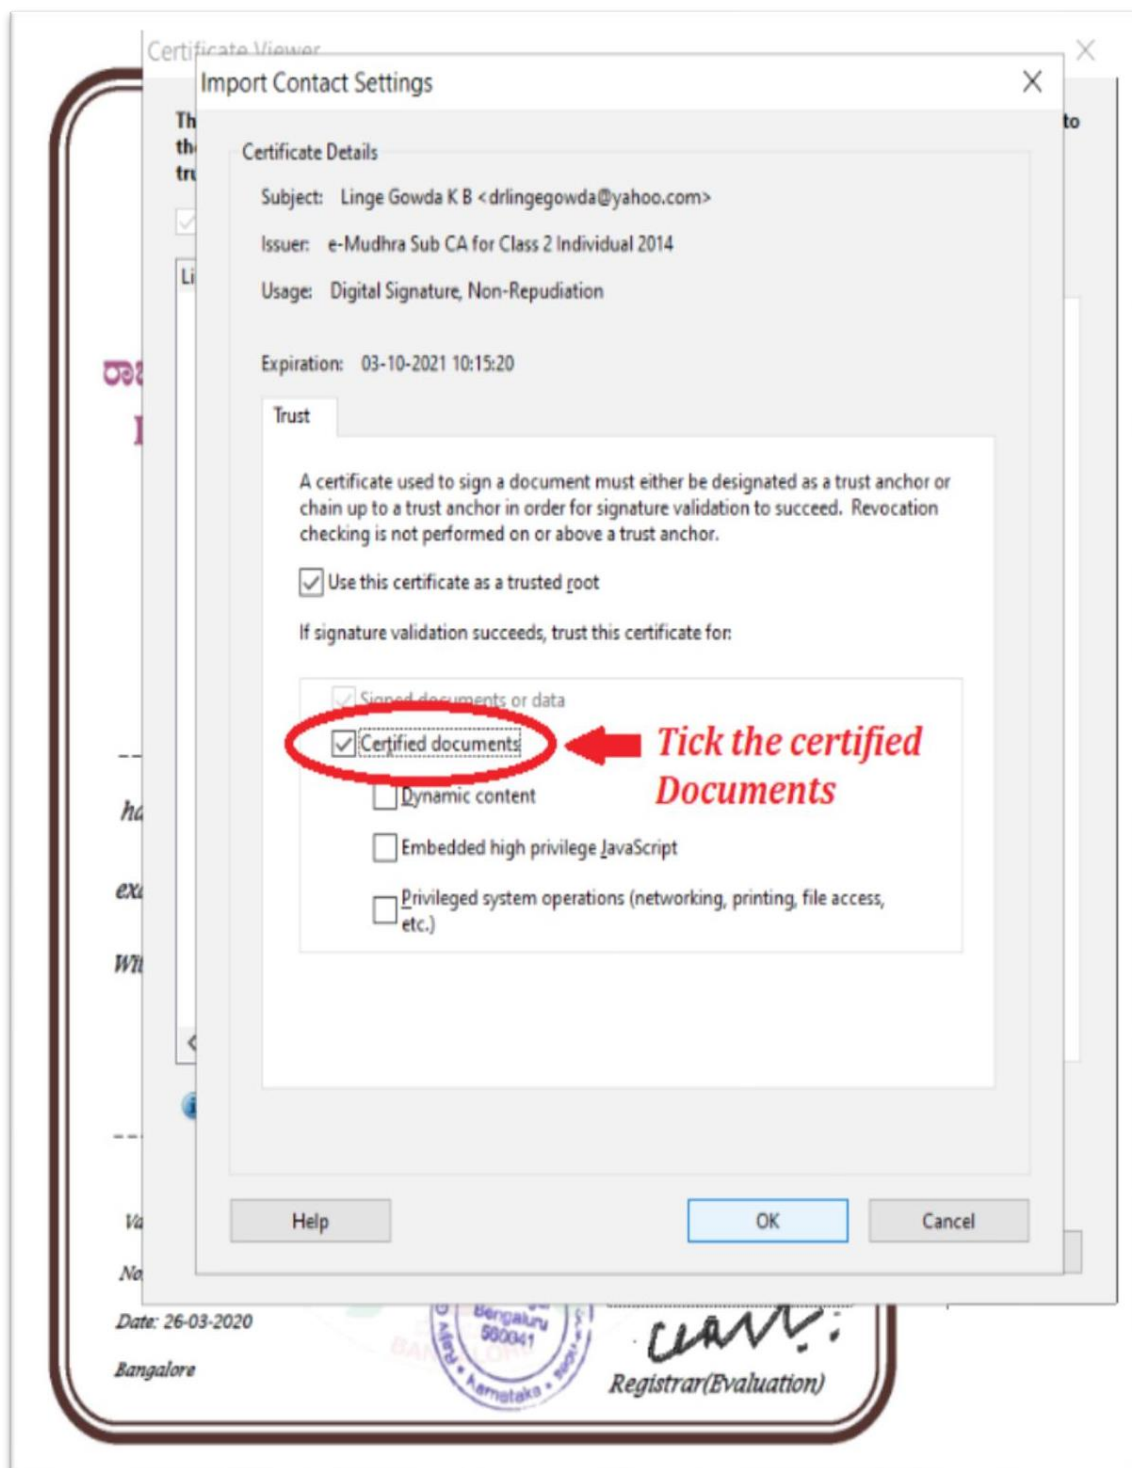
Certificate Viewer

Import Contact Settings

Th
th
tr
to

Li

Certificate Details

Subject: Linge Gowda K B <drlingegowda@yahoo.com>

Issuer: e-Mudhra Sub CA for Class 2 Individual 2014

Usage: Digital Signature, Non-Repudiation

Expiration: 03-10-2021 10:15:20

Trust

A certificate used to sign a document must either be designated as a trust anchor or chain up to a trust anchor in order for signature validation to succeed. Revocation checking is not performed on or above a trust anchor.

Use this certificate as a trusted root

If signature validation succeeds, trust this certificate for:

Signed documents or data

Certified documents

Tick the certified Documents

Dynamic content

Embedded high privilege JavaScript

Privileged system operations (networking, printing, file access, etc.)

Help

OK

Cancel

Date: 26-03-2020

Bangalore

Bengaluru 560041

Karnataka

Registrar(Evaluation)